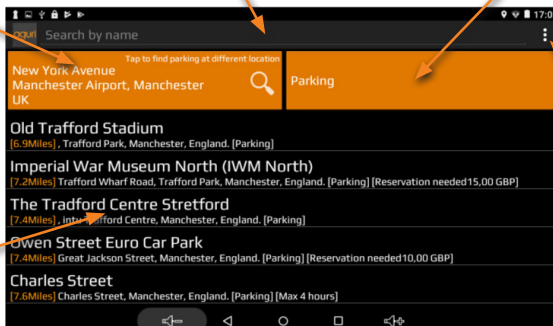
17:0

Search by name

Tap to find parking at different location

New York Avenue
Manchester Airport, Manchester
UK

Parking

Old Trafford Stadium
[6.9Miles] , Trafford Park, Manchester, England. [Parking]

Imperial War Museum North (IWM North)
[7.2Miles] Trafford Wharf Road, Trafford Park, Manchester, England. [Parking] [Reservation needed15,00 GBP]

The Tradford Centre Stretford
[7.4Miles] , intu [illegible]ford Centre, Manchester, England. [Parking]

Owen Street Euro Car Park
[7.4Miles] Great Jackson Street, Manchester, England. [Parking] [Reservation needed10,00 GBP]

Charles Street
[7.6Miles] Charles Street, Manchester, England. [Parking] [Max 4 hours]